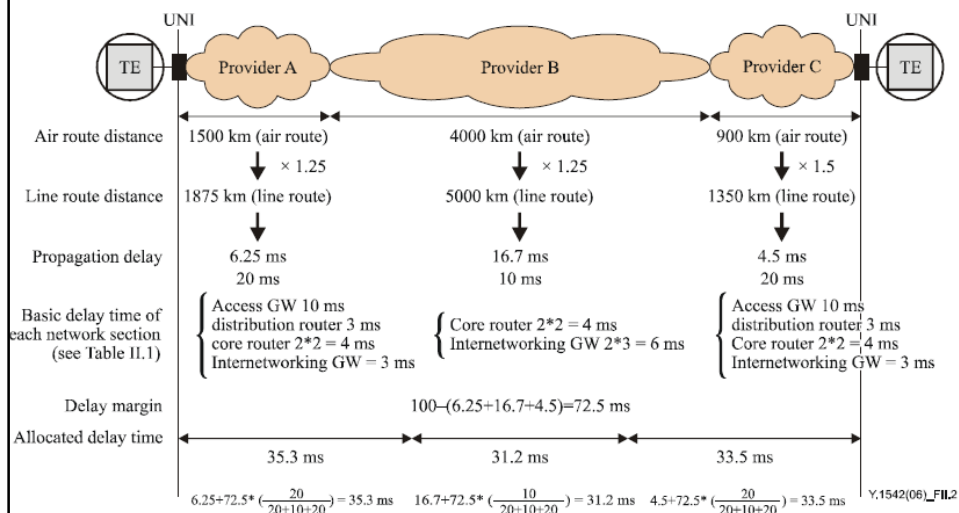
UNI

UNI

TE

Provider A

Provider B

Provider C

TE

Air route distance

1500 km (air route)

4000 km (air route)

900 km (air route)

× 1.25

× 1.25

× 1.5

Line route distance

1875 km (line route)

5000 km (line route)

1350 km (line route)

Propagation delay

6.25 ms
20 ms

16.7 ms
10 ms

4.5 ms
20 ms

Basic delay time of each network section (see Table II.1)

Access GW 10 ms
distribution router 3 ms
core router 2*2 = 4 ms
Internetworking GW = 3 ms

Core router 2*2 = 4 ms
Internetworking GW 2*3 = 6 ms

Access GW 10 ms
distribution router 3 ms
Core router 2*2 = 4 ms
Internetworking GW = 3 ms

Delay margin

100–(6.25+16.7+4.5)=72.5 ms

Allocated delay time

35.3 ms

31.2 ms

33.5 ms

$6.25+72.5*(\frac{20}{20+10+20}) = 35.3$ ms

$16.7+72.5*(\frac{10}{20+10+20}) = 31.2$ ms

$4.5+72.5*(\frac{20}{20+10+20}) = 33.5$ ms

Y.1542(06)_FII.2